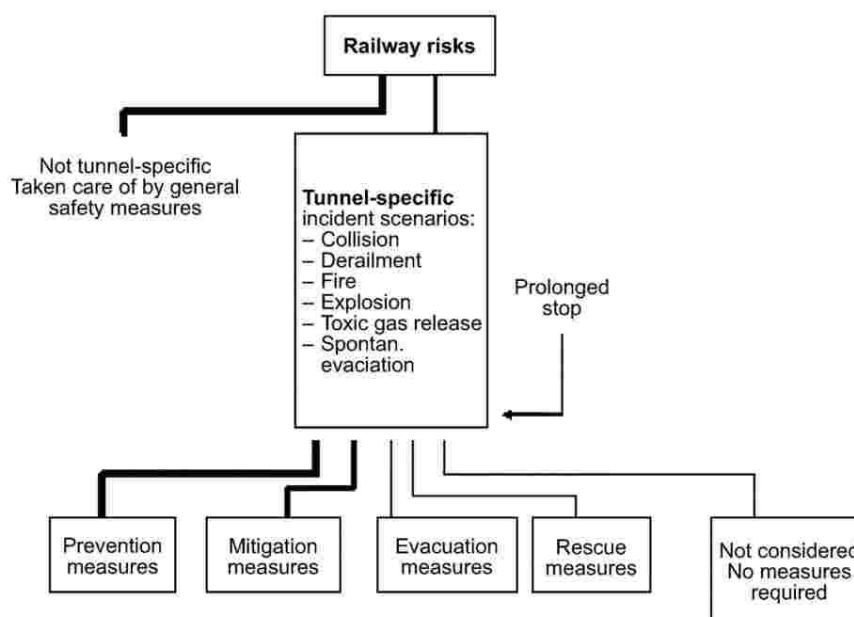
Railway risks

Not tunnel-specific
Taken care of by general safety measures

Tunnel-specific incident scenarios:
– Collision
– Derailment
– Fire
– Explosion
– Toxic gas release
– Spontan. evacuation

Prolonged stop

Prevention measures

Mitigation measures

Evacuation measures

Rescue measures

Not considered
No measures required